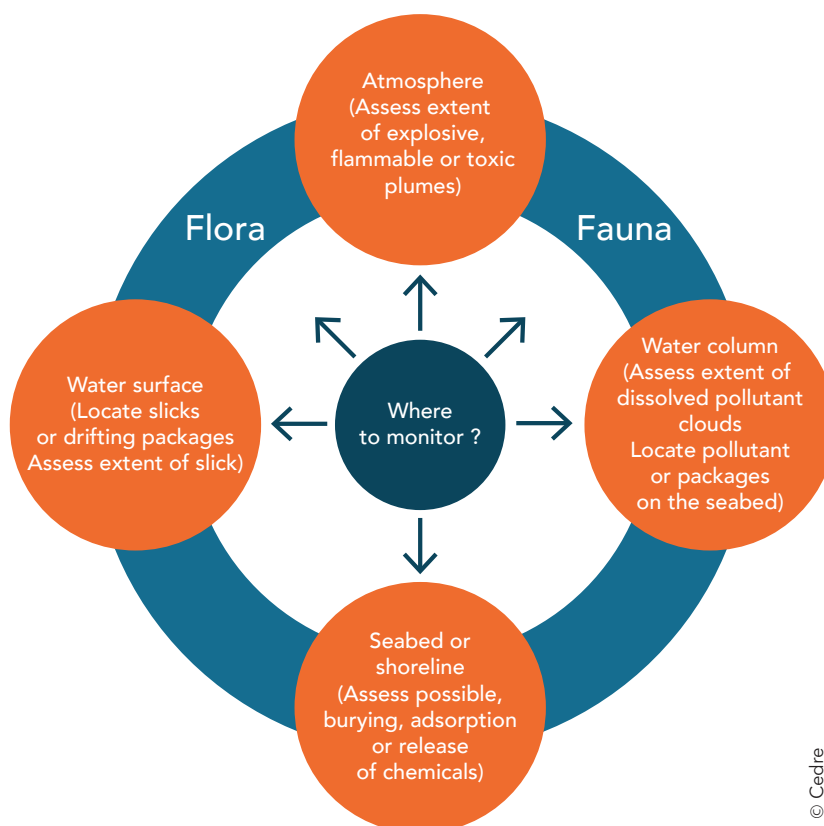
Atmosphere
(Assess extent of explosive, flammable or toxic plumes)

Flora

Fauna

Water surface
(Locate slicks or drifting packages
Assess extent of slick)

Where to monitor ?

Water column
(Assess extent of dissolved pollutant clouds
Locate pollutant or packages on the seabed)

Seabed or shoreline
(Assess possible, burying, adsorption or release of chemicals)

© Cedre